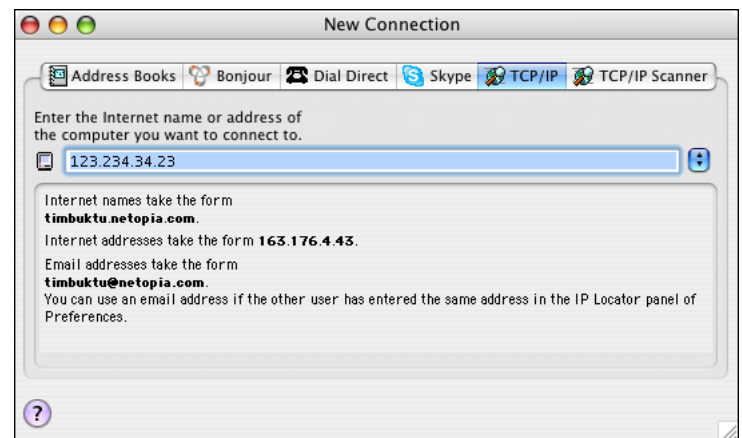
New Connection

Address Books | Bonjour | Dial Direct | Skype | TCP/IP | TCP/IP Scanner

Enter the Internet name or address of the computer you want to connect to.

123.234.34.23

Internet names take the form **timbuktu.netopia.com**.

Internet addresses take the form **163.176.4.43**.

Email addresses take the form **timbuktu@netopia.com**.
You can use an email address if the other user has entered the same address in the IP Locator panel of Preferences.

?